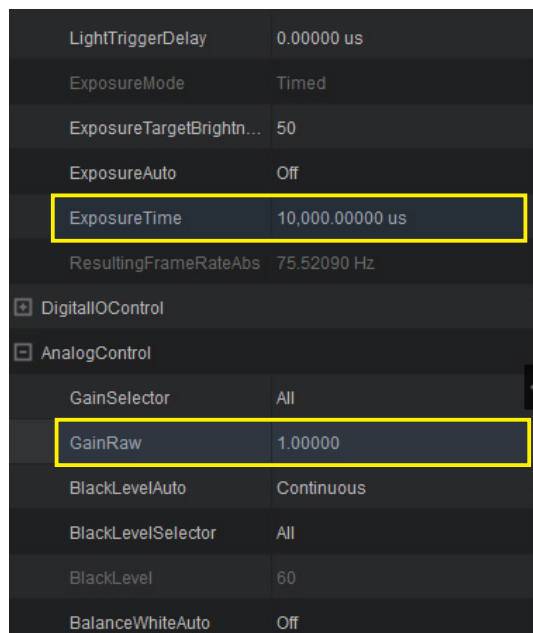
| | |
|---|---|
| LightTriggerDelay | 0.00000 us |
| ExposureMode | Timed |
| ExposureTargetBrightn... | 50 |
| ExposureAuto | Off |
| ExposureTime | 10,000.00000 us |
| ResultingFrameRateAbs | 75.52090 Hz |
| ⊞ DigitalIOControl | |
| ⊟ AnalogControl | |
| GainSelector | All |
| GainRaw | 1.00000 |
| BlackLevelAuto | Continuous |
| BlackLevelSelector | All |
| BlackLevel | 60 |
| BalanceWhiteAuto | Off |